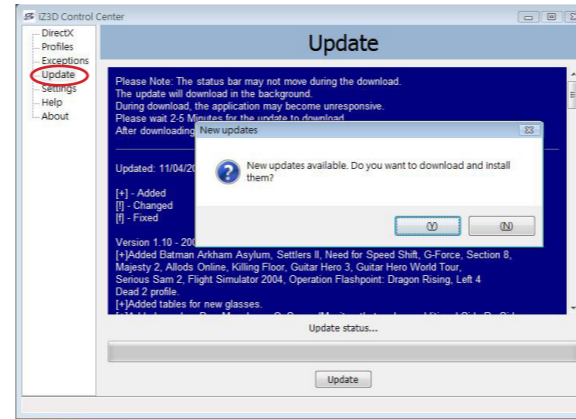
iZ3D Control Center

DirectX
Profiles
Exceptions
Update
Settings
Help
About

Update

Please Note: The status bar may not move during the download.
The update will download in the background.
During download, the application may become unresponsive.
Please wait 2-5 Minutes for the update to download.
After downloading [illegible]

Updated: 11/04/20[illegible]

[+] - Added
[!] - Changed
[f] - Fixed

Version 1.10 - 200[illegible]
[+]Added Batman Arkham Asylum, Settlers II, Need for Speed Shift, G-Force, Section 8, Majesty 2, Allods Online, Killing Floor, Guitar Hero 3, Guitar Hero World Tour, Serious Sam 2, Flight Simulator 2004, Operation Flashpoint: Dragon Rising, Left 4 Dead 2 profile.
[+]Added tables for new glasses.
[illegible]

New updates

New updates available. Do you want to download and install them?

(Y)
(N)

Update status...

Update